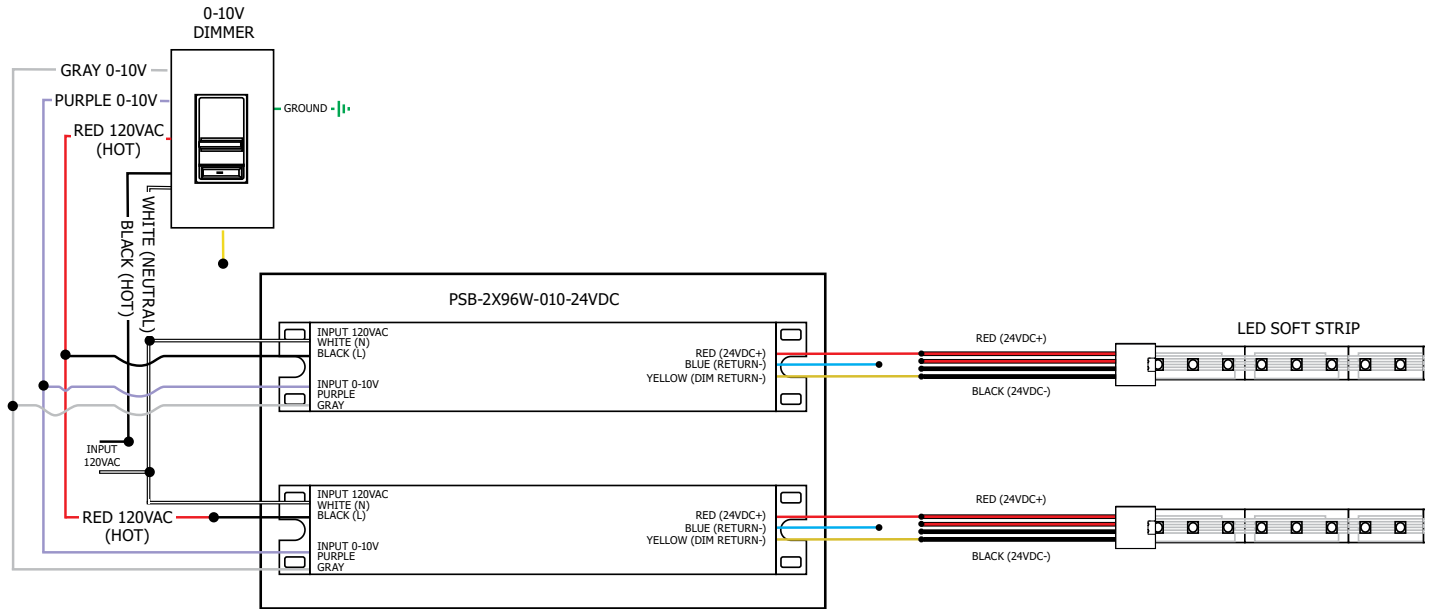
0-10V
DIMMER

GRAY 0-10V
PURPLE 0-10V
RED 120VAC
(HOT)

GROUND

WHITE (NEUTRAL)
BLACK (HOT)

PSB-2X96W-010-24VDC

INPUT 120VAC
WHITE (N)
BLACK (L)

INPUT 0-10V
PURPLE
GRAY

RED (24VDC+)
BLUE (RETURN-)
YELLOW (DIM RETURN-)

RED (24VDC+)
BLACK (24VDC-)

LED SOFT STRIP

INPUT
120VAC

INPUT 120VAC
WHITE (N)
BLACK (L)

RED 120VAC
(HOT)

INPUT 0-10V
PURPLE
GRAY

RED (24VDC+)
BLUE (RETURN-)
YELLOW (DIM RETURN-)

RED (24VDC+)
BLACK (24VDC-)